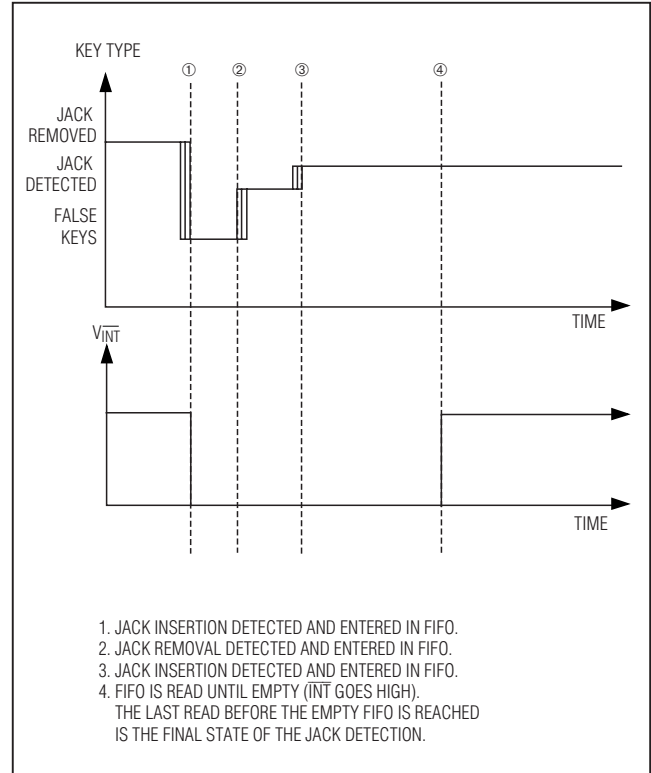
KEY TYPE

① ② ③ ④

JACK REMOVED

JACK DETECTED

FALSE KEYS

TIME

$V_{\overline{INT}}$

TIME

1. JACK INSERTION DETECTED AND ENTERED IN FIFO.
2. JACK REMOVAL DETECTED AND ENTERED IN FIFO.
3. JACK INSERTION DETECTED AND ENTERED IN FIFO.
4. FIFO IS READ UNTIL EMPTY ($\overline{INT}$ GOES HIGH). THE LAST READ BEFORE THE EMPTY FIFO IS REACHED IS THE FINAL STATE OF THE JACK DETECTION.